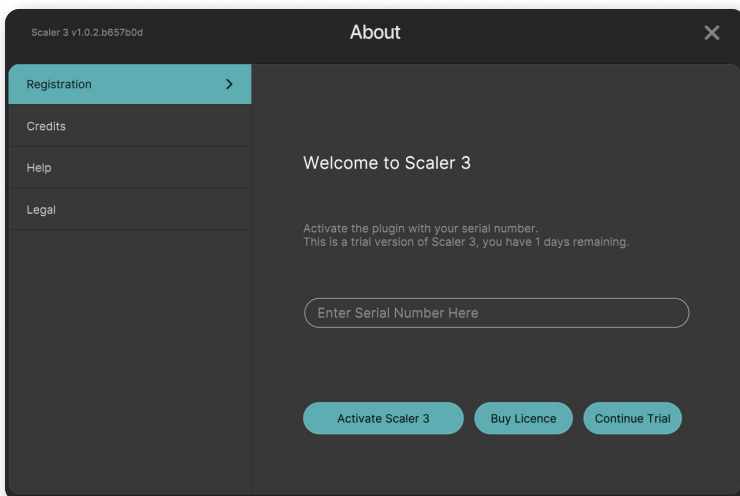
Scaler 3 v1.0.2.b657b0d

About

Registration >

Credits

Help

Legal

Welcome to Scaler 3

Activate the plugin with your serial number.
This is a trial version of Scaler 3, you have 1 days remaining.

Enter Serial Number Here

Activate Scaler 3

Buy Licence

Continue Trial